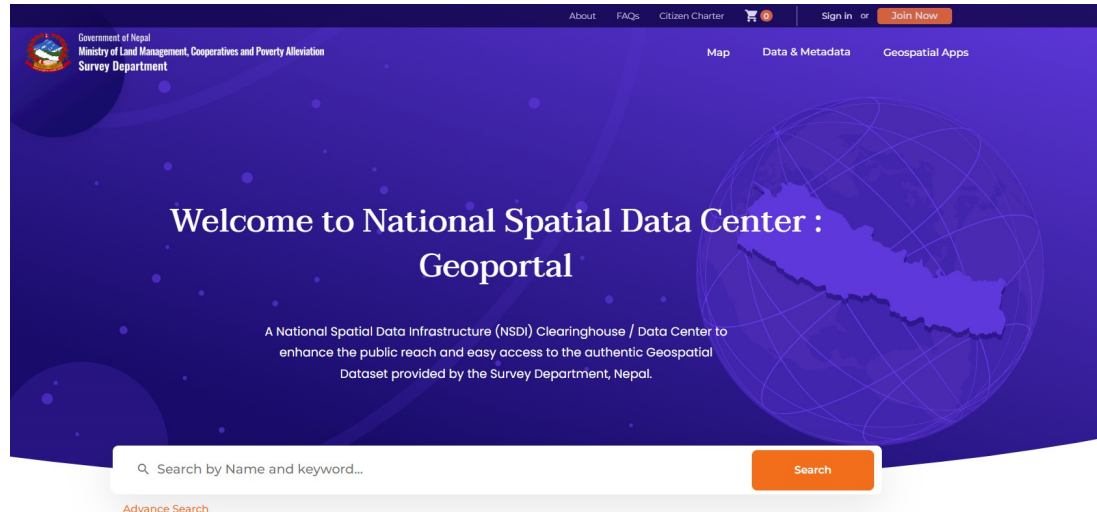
About FAQs Citizen Charter 0 Sign in or Join Now

Government of Nepal
Ministry of Land Management, Cooperatives and Poverty Alleviation
Survey Department

Map Data & Metadata Geospatial Apps

Welcome to National Spatial Data Center : Geoportal

A National Spatial Data Infrastructure (NSDI) Clearinghouse / Data Center to enhance the public reach and easy access to the authentic Geospatial Dataset provided by the Survey Department, Nepal.

Search by Name and keyword...

Search

Advance Search